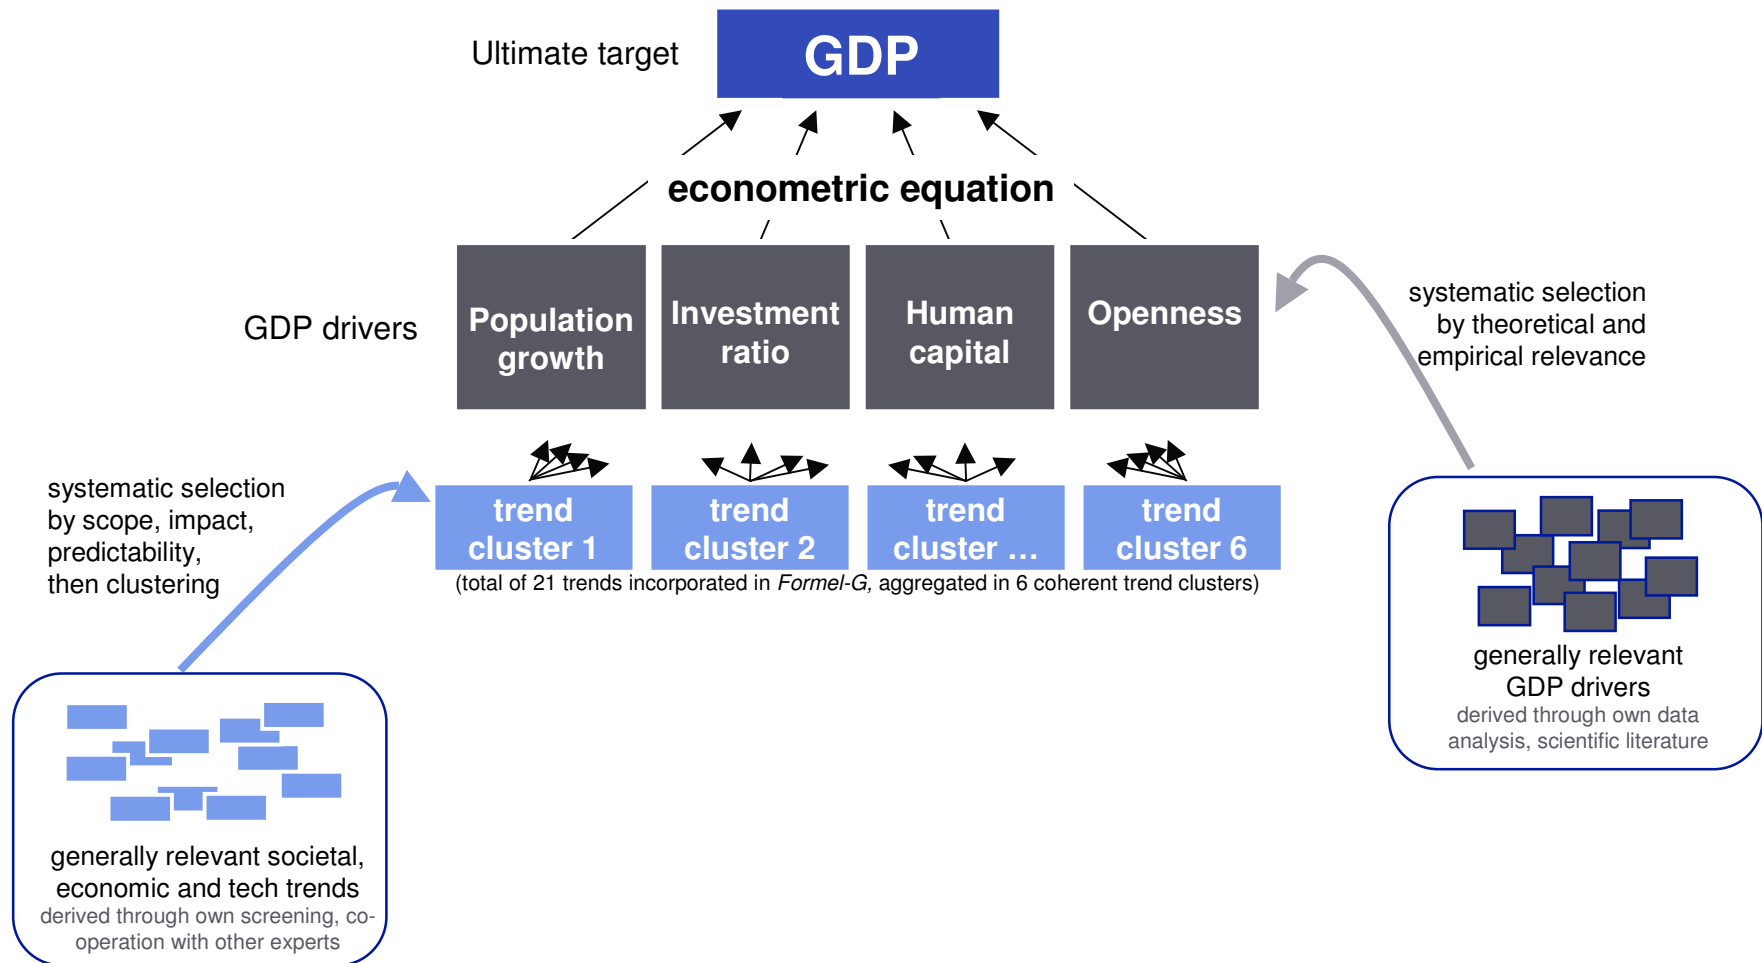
Ultimate target

GDP

econometric equation

GDP drivers

Population growth

Investment ratio

Human capital

Openness

systematic selection by theoretical and empirical relevance

systematic selection by scope, impact, predictability, then clustering

trend cluster 1

trend cluster 2

trend cluster …

trend cluster 6

(total of 21 trends incorporated in *Formel-G,* aggregated in 6 coherent trend clusters)

generally relevant GDP drivers
derived through own data analysis, scientific literature

generally relevant societal, economic and tech trends
derived through own screening, co-operation with other experts